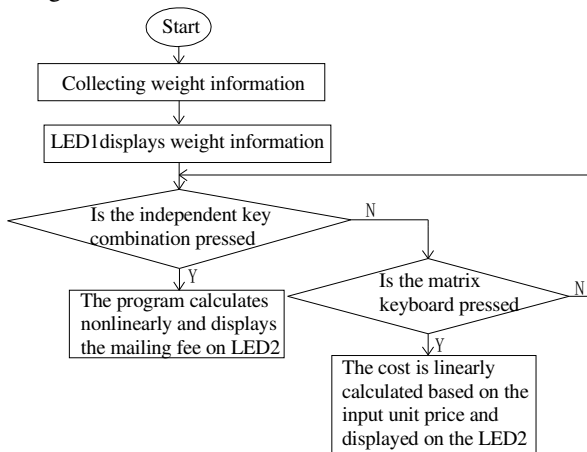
Start

Collecting weight information

LED1displays weight information

Is the independent key combination pressed

N

Y

The program calculates nonlinearly and displays the mailing fee on LED2

Is the matrix keyboard pressed

N

Y

The cost is linearly calculated based on the input unit price and displayed on the LED2